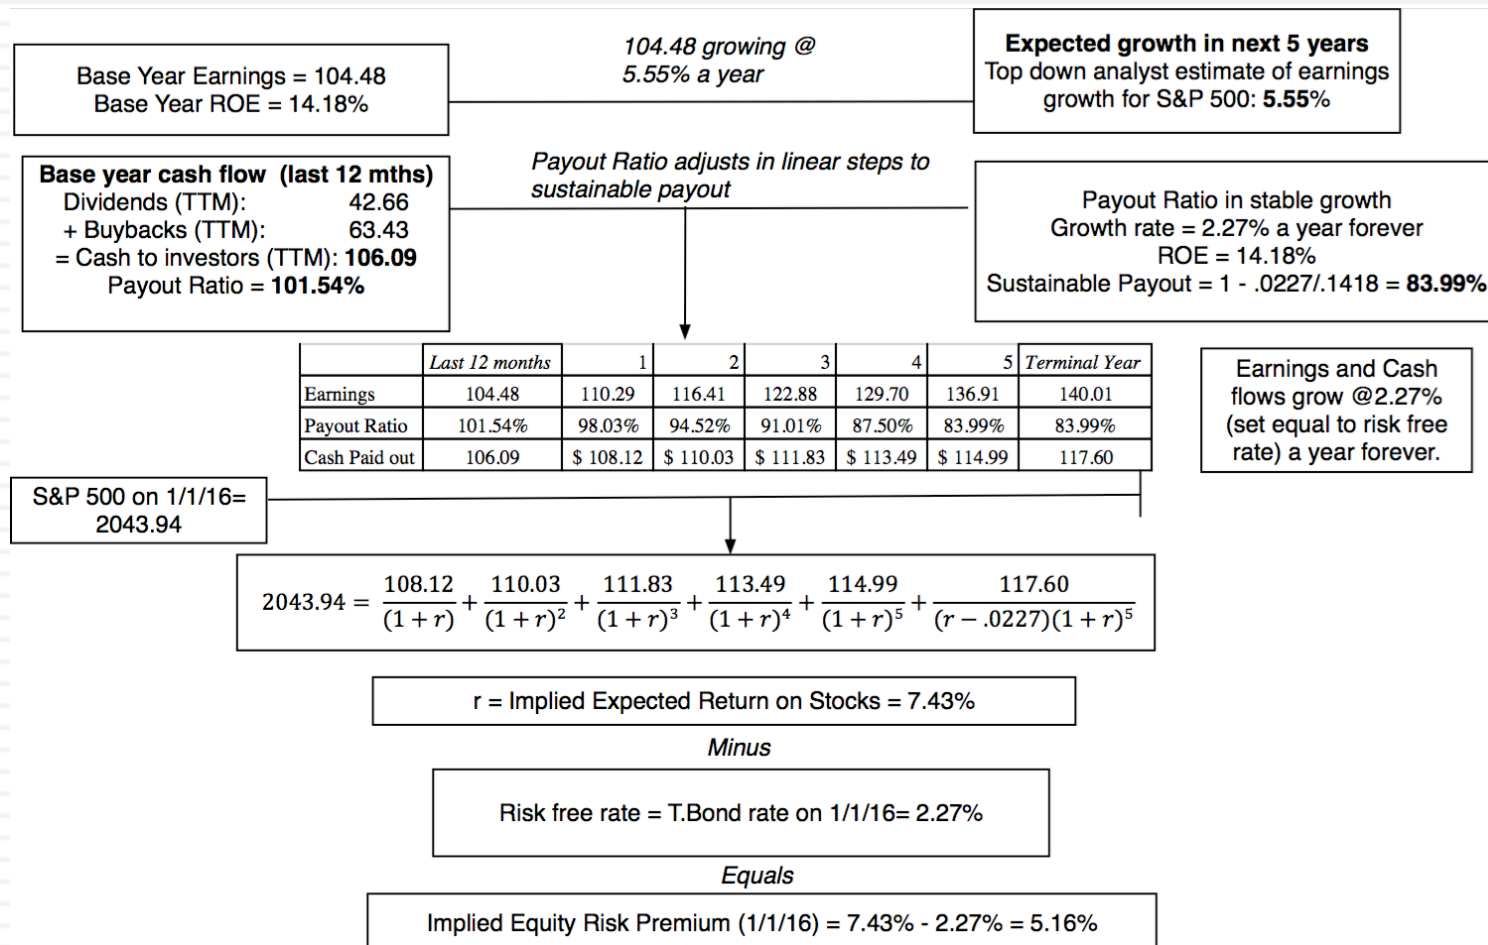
Base Year Earnings = 104.48
Base Year ROE = 14.18%

104.48 growing @ 5.55% a year

Expected growth in next 5 years
Top down analyst estimate of earnings growth for S&P 500: 5.55%

Base year cash flow (last 12 mths)
Dividends (TTM): 42.66
+ Buybacks (TTM): 63.43
= Cash to investors (TTM): 106.09
Payout Ratio = 101.54%

Payout Ratio adjusts in linear steps to sustainable payout

Payout Ratio in stable growth
Growth rate = 2.27% a year forever
ROE = 14.18%
Sustainable Payout = 1 - .0227/.1418 = 83.99%

| | Last 12 months | 1 | 2 | 3 | 4 | 5 | Terminal Year |
|---|---|---|---|---|---|---|---|
| Earnings | 104.48 | 110.29 | 116.41 | 122.88 | 129.70 | 136.91 | 140.01 |
| Payout Ratio | 101.54% | 98.03% | 94.52% | 91.01% | 87.50% | 83.99% | 83.99% |
| Cash Paid out | 106.09 | $ 108.12 | $ 110.03 | $ 111.83 | $ 113.49 | $ 114.99 | 117.60 |

Earnings and Cash flows grow @2.27% (set equal to risk free rate) a year forever.

S&P 500 on 1/1/16= 2043.94

$2043.94 = \frac{108.12}{(1+r)} + \frac{110.03}{(1+r)^2} + \frac{111.83}{(1+r)^3} + \frac{113.49}{(1+r)^4} + \frac{114.99}{(1+r)^5} + \frac{117.60}{(r-.0227)(1+r)^5}$

r = Implied Expected Return on Stocks = 7.43%

Minus

Risk free rate = T.Bond rate on 1/1/16= 2.27%

Equals

Implied Equity Risk Premium (1/1/16) = 7.43% - 2.27% = 5.16%